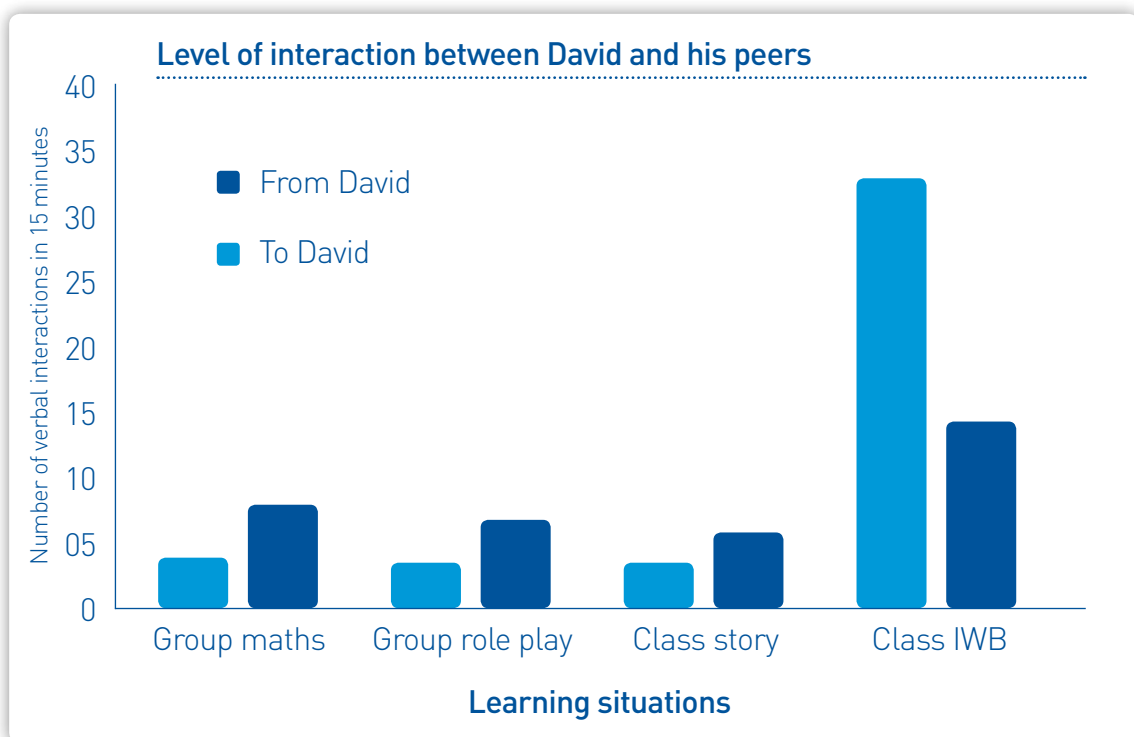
Level of interaction between David and his peers

Number of verbal interactions in 15 minutes

40
35
30
25
20
15
10
05
0

From David
To David

Group maths
Group role play
Class story
Class IWB

Learning situations